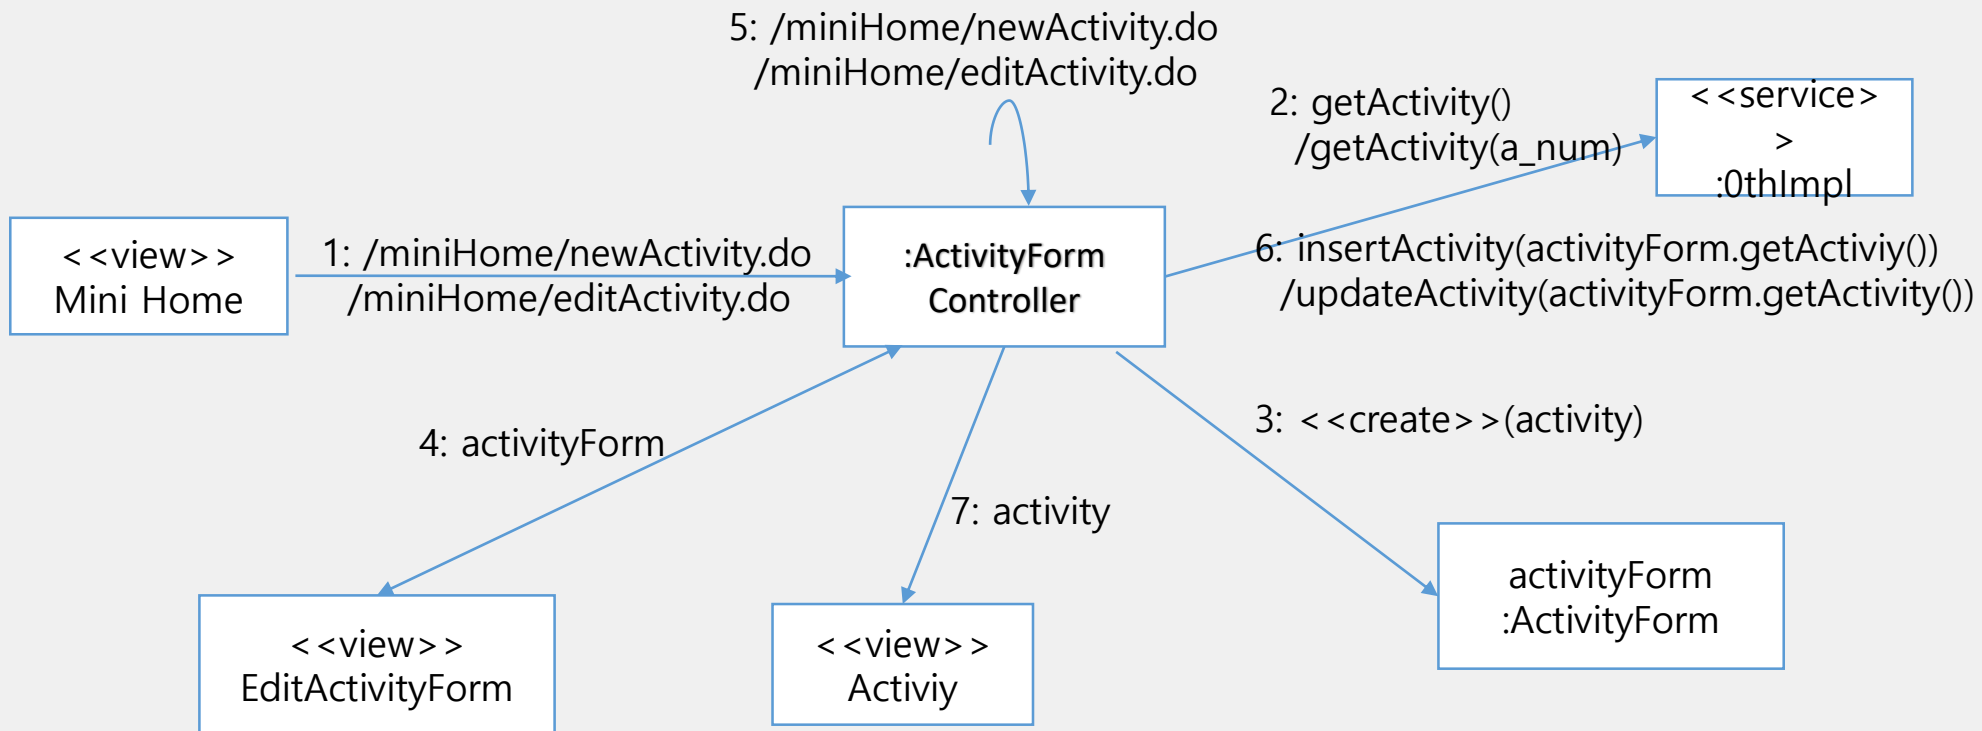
5: /miniHome/newActivity.do
/miniHome/editActivity.do

2: getActivity()
/getActivity(a_num)

<<service>
>
:0thImpl

<<view>>
Mini Home

1: /miniHome/newActivity.do
/miniHome/editActivity.do

:ActivityForm
Controller

6: insertActivity(activityForm.getActiviy())
/updateActivity(activityForm.getActivity())

3: <<create>>(activity)

4: activityForm

7: activity

activityForm
:ActivityForm

<<view>>
EditActivityForm

<<view>>
Activiy